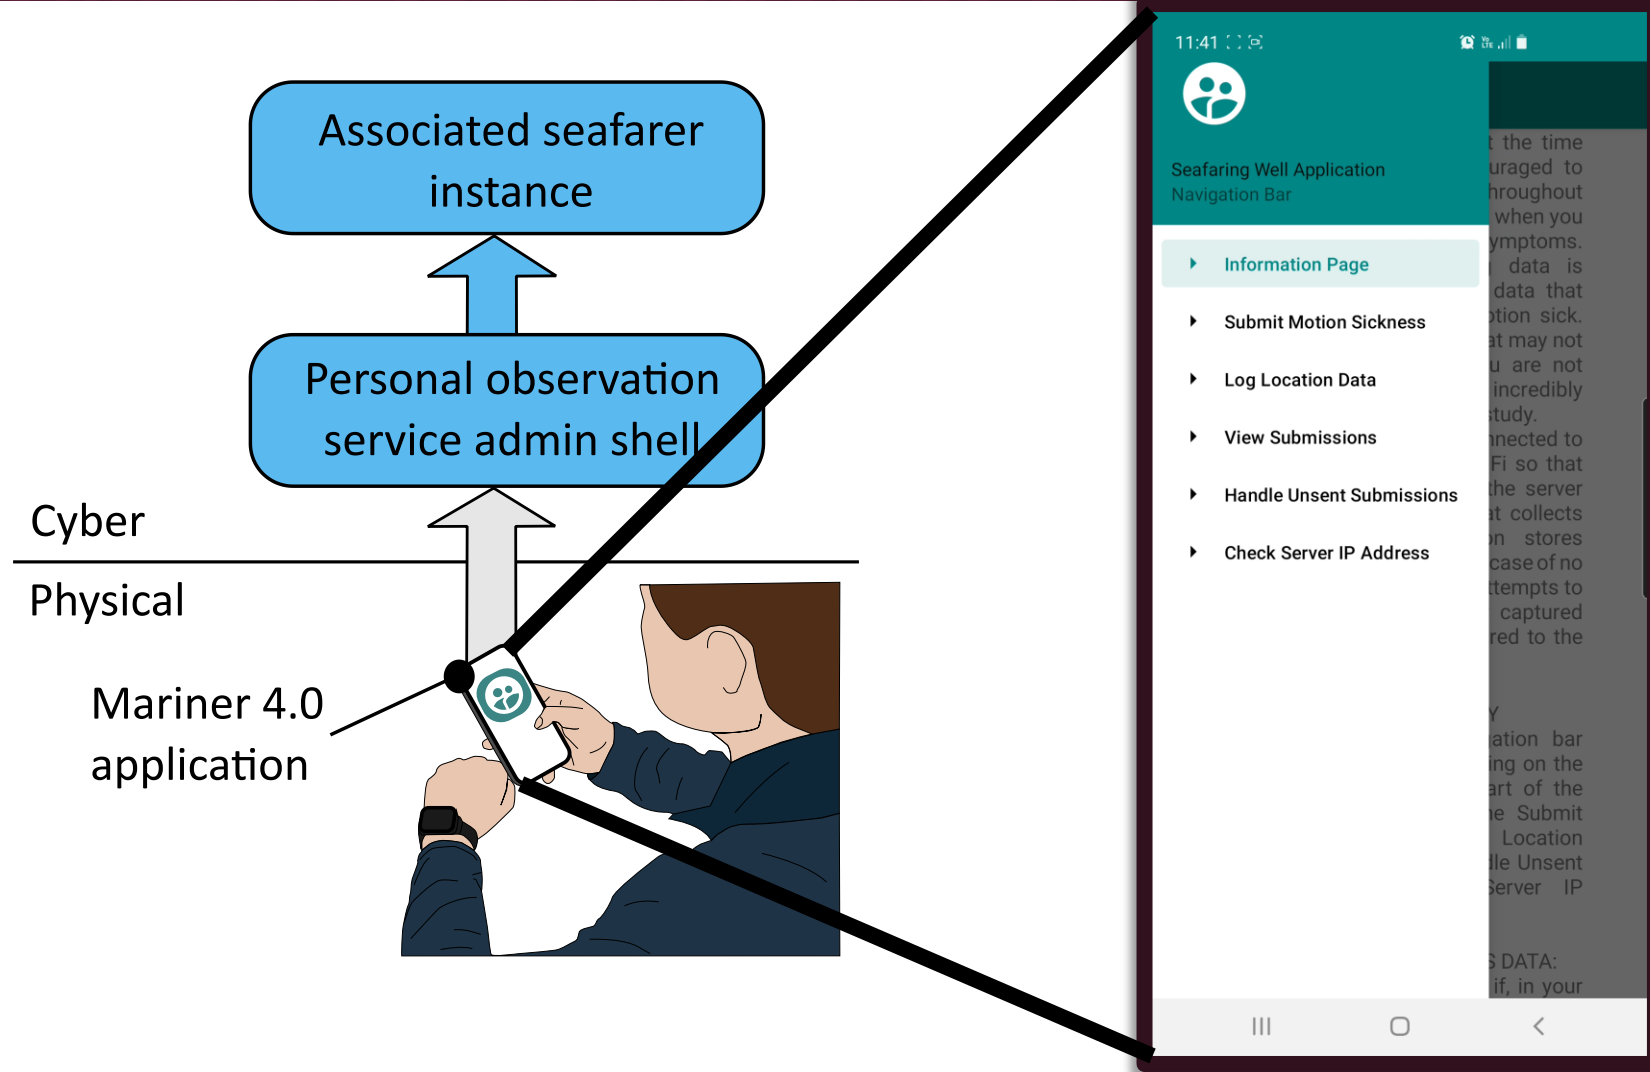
Associated seafarer instance

Personal observation service admin shell

Cyber

Physical

Mariner 4.0 application

11:41

Seafaring Well Application
Navigation Bar

Information Page

Submit Motion Sickness

Log Location Data

View Submissions

Handle Unsent Submissions

Check Server IP Address

t the time
uraged to
hroughout
when you
ymptoms.
data is
data that
otion sick.
at may not
u are not
incredibly
tudy.
nnected to
Fi so that
the server
at collects
on stores
case of no
ttempts to
captured
red to the

Y
ation bar
ing on the
art of the
e Submit
Location
dle Unsent
Server IP

S DATA:
if, in your